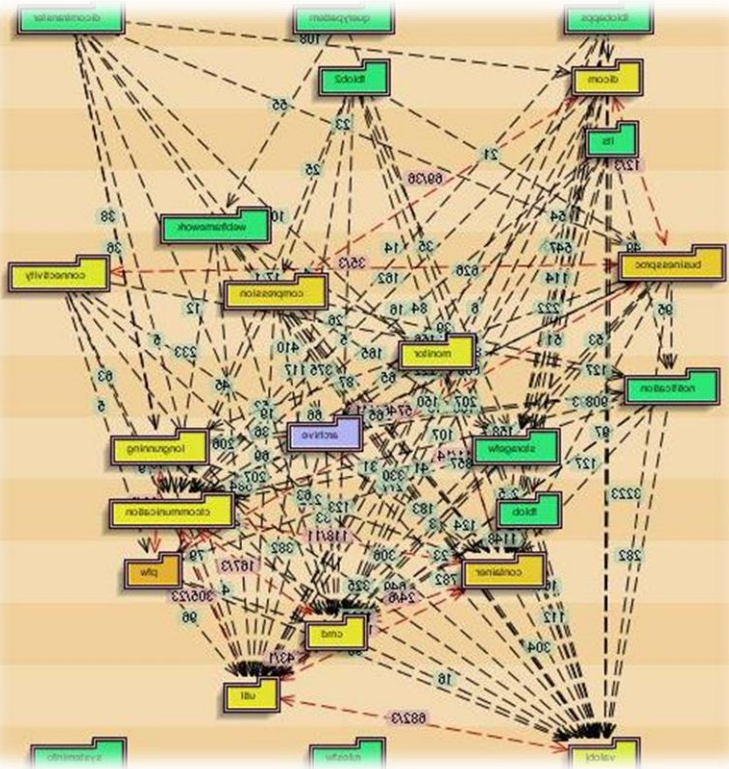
dicomserver
querypattern
iticbapps
108
tlob2
dicom
55
22
tls
21
25
1213
69/36
38
webframework
10
36
35/3
14
35
647
49
connectivity
171
182
526
114
businessproc
compression
12
84
16
8
222
95
233
5
410
26
186
30
monitor
93
5
375
117
127
notification
46
27
87
45
908
3
52
19
66
57/4
65
150
207
storagefw
97
98
archive
188
206
36
longrunning
107
127
18
60
330
44
857
207
104
31
41
223
3223
dicomcommunication
123
263
183
tblob
124
33
118/11
114
79
382
22
306
782
267/3
container
pfw
4
205/23
322
449
2/48
282
16
96
cmd
112
427
304
util
16
682/3
validj
systeminfo
dtools